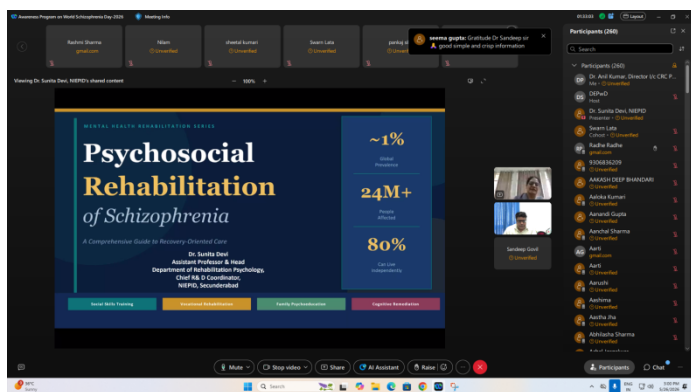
Awareness Program on World Schizophrenia Day 2026 | Meeting info

Rashmi Sharma gmail.com
Nilam Unverified
sheetal kumari Unverified
Swarn Lata Unverified
pankaj sh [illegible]

seema gupta: Gratitude Dr Sandeep sir good simple and crisp information

Viewing Dr. Sunita Devi, NIEPID's shared content — 100% +

MENTAL HEALTH REHABILITATION SERIES

Psychosocial Rehabilitation of Schizophrenia

A Comprehensive Guide to Recovery-Oriented Care

Dr. Sunita Devi
Assistant Professor & Head
Department of Rehabilitation Psychology,
Chief R& D Coordinator,
NIEPID, Secunderabad

~1%
Global Prevalence

24M+
People Affected

80%
Can Live Independently

Social Skills Training | Vocational Rehabilitation | Family Psychoeducation | Cognitive Remediation

Sandeep Govil
Unverified

Participants (260)
Search
Participants (260)
Dr. Anil Kumar, Director i/c CRC P... Me
DEPwD Host
Dr. Sunita Devi, NIEPID Presenter · Unverified
Swarn Lata Cohost · Unverified
Radha Radhe gmail.com
9306836209 Unverified
AAKASH DEEP BHANDARI Unverified
Aaloka Kumari Unverified
Aanandi Gupta Unverified
Aanchal Sharma Unverified
Aarti gmail.com
Aarti Unverified
Aarushi Unverified
Aashima Unverified
Aastha Jha Unverified
Abhilasha Sharma Unverified

Mute | Stop video | Share | AI Assistant | Raise | Participants | Chat

Search